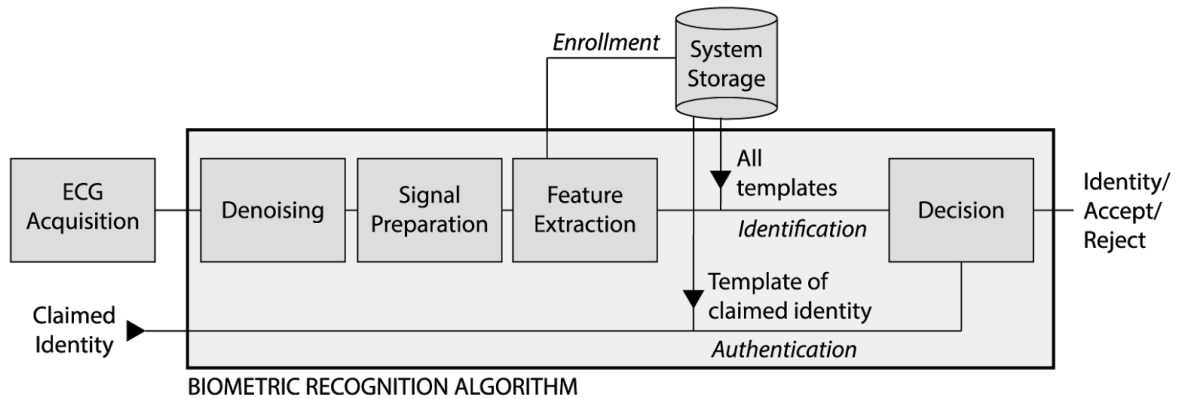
Enrollment

System Storage

ECG Acquisition

Denoising

Signal Preparation

Feature Extraction

All templates

Identification

Decision

Identity/ Accept/ Reject

Template of claimed identity

Claimed Identity

Authentication

BIOMETRIC RECOGNITION ALGORITHM